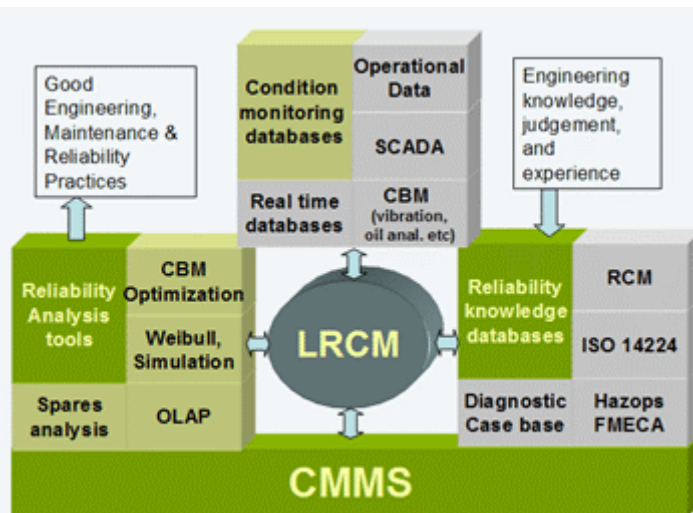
Good Engineering, Maintenance & Reliability Practices

Condition monitoring databases

Operational Data

SCADA

Real time databases

CBM (vibration, oil anal. etc)

Engineering knowledge, judgement, and experience

Reliability Analysis tools

CBM Optimization

Weibull, Simulation

Spares analysis

OLAP

LRCM

Reliability knowledge databases

RCM

ISO 14224

Diagnostic Case base

Hazops FMECA

CMMS